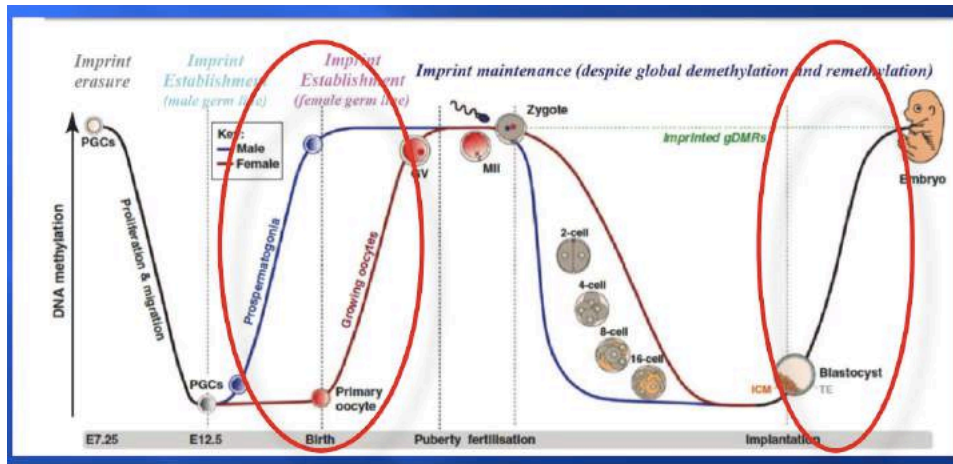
Imprint erasure

Imprint Establishment (male germ line)

Imprint Establishment (female germ line)

Imprint maintenance (despite global demethylation and remethylation)

PGCs

Key:
Male
Female

Zygote

GV

MII

Imprinted gDMRs

Embryo

DNA methylation

Proliferation & migration

Prospermatogonia

Growing oocytes

2-cell

4-cell

8-cell

16-cell

PGCs

Primary oocyte

ICM

Blastocyst

TE

E7.25

E12.5

Birth

Puberty

fertilisation

Implantation